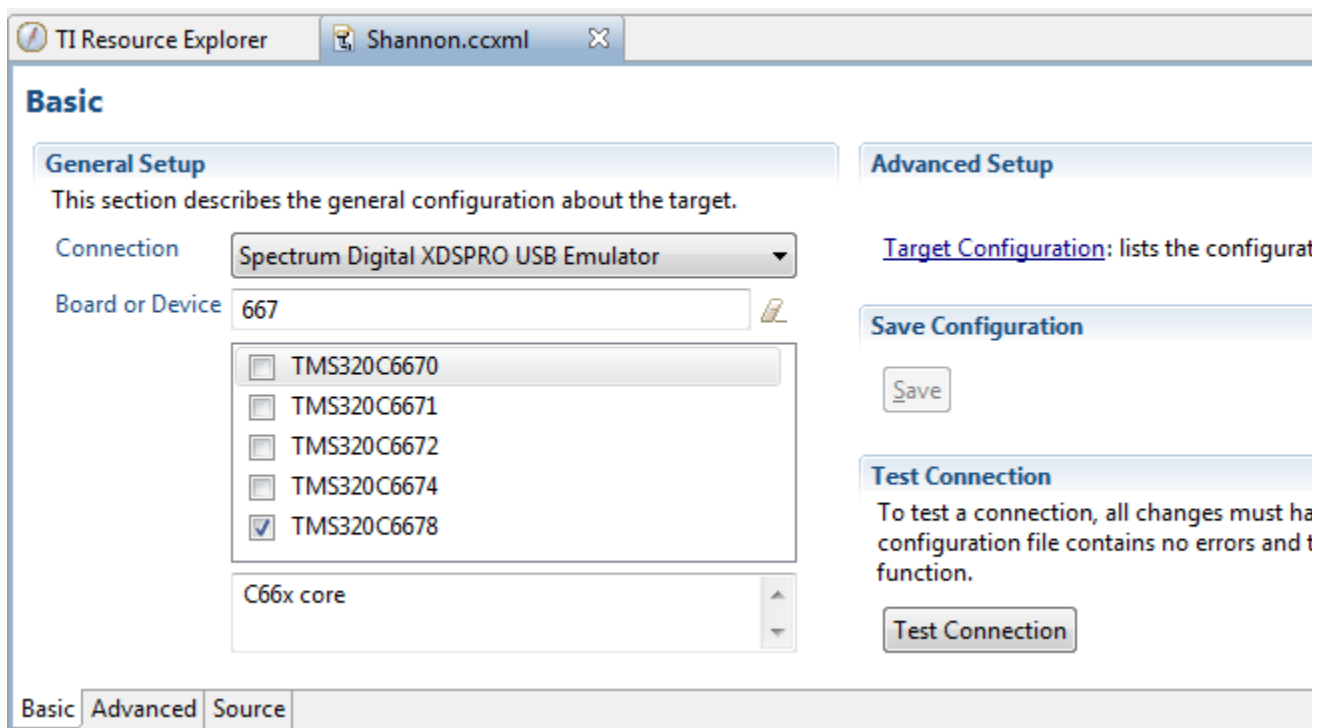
TI Resource Explorer | Shannon.ccxml

Basic

General Setup
This section describes the general configuration about the target.

Connection | Spectrum Digital XDSPRO USB Emulator
Board or Device | 667

TMS320C6670
TMS320C6671
TMS320C6672
TMS320C6674
TMS320C6678

C66x core

Advanced Setup

Target Configuration: lists the configurat

Save Configuration

Save

Test Connection
To test a connection, all changes must ha configuration file contains no errors and t function.

Test Connection

Basic | Advanced | Source